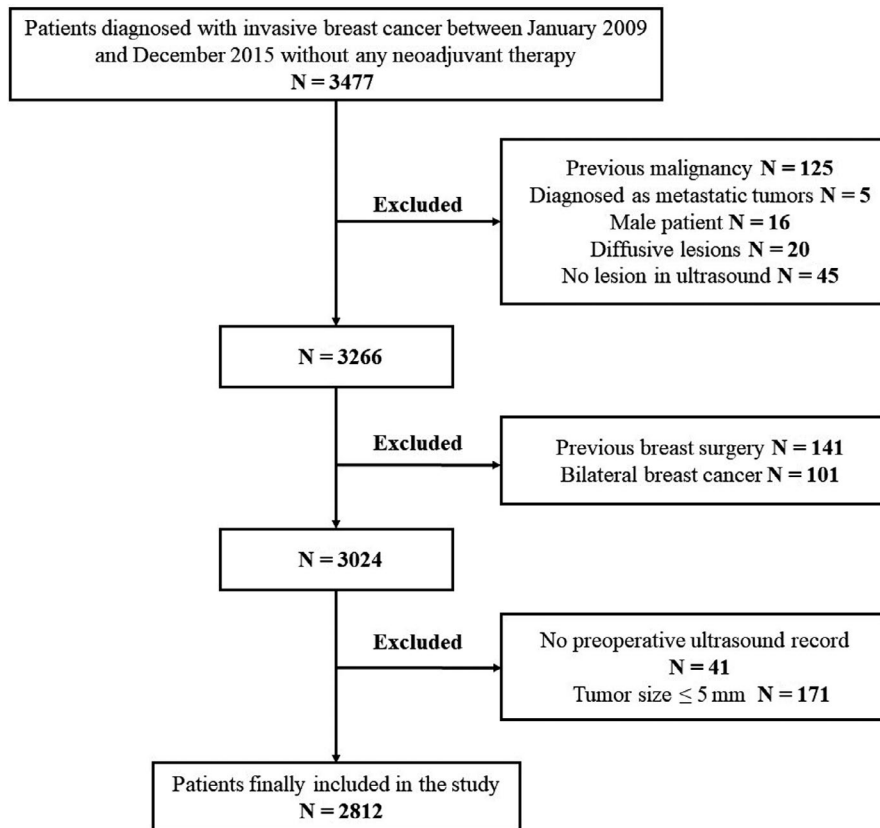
Patients diagnosed with invasive breast cancer between January 2009 and December 2015 without any neoadjuvant therapy
N = 3477

Excluded

Previous malignancy N = 125
Diagnosed as metastatic tumors N = 5
Male patient N = 16
Diffusive lesions N = 20
No lesion in ultrasound N = 45

N = 3266

Excluded

Previous breast surgery N = 141
Bilateral breast cancer N = 101

N = 3024

Excluded

No preoperative ultrasound record
N = 41
Tumor size $\leq$ 5 mm N = 171

Patients finally included in the study
N = 2812